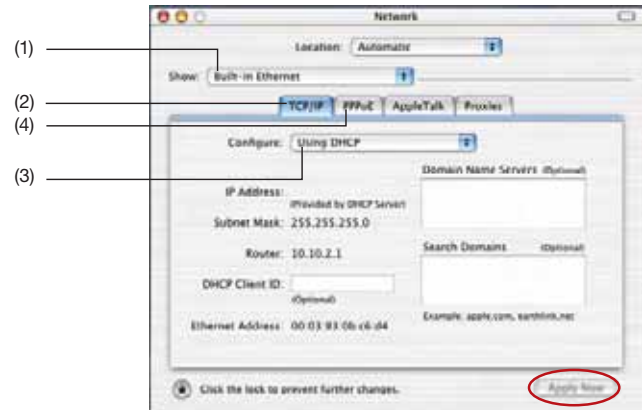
Network

(1)

Location: Automatic

Show: Built-in Ethernet

(2)

(4)

TCP/IP PPPoE AppleTalk Proxies

(3)

Configure: Using DHCP

Domain Name Servers (Optional)

IP Address:

(Provided by DHCP Server)

Subnet Mask: 255.255.255.0

Router: 10.10.2.1

Search Domains (Optional)

DHCP Client ID:

(Optional)

Example: apple.com, earthlink.net

Ethernet Address: 00:03:93:0b:c6:d4

Click the lock to prevent further changes.

Apply Now